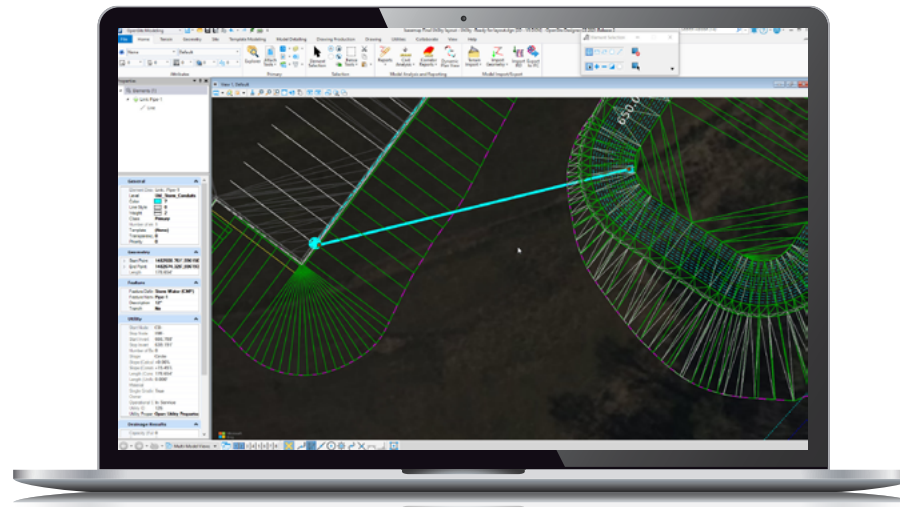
OpenSite Modeling
File Home Terrain Geometry Site Template Modeling Model Detailing Drawing Production Drawing Utilities Collaborate View Help
Attributes Primary Selection Model Analysis and Reporting Model Import/Export
Element Selection
Properties
Elements (1)
Link Pipe 1
Line
View 1: Default
General
Geometry
Feature
Drainage Results
Line
Link Pipe 1
Storm Water (CIP)
Pipe 1
Circle
In Service
Open Utility Properties
650